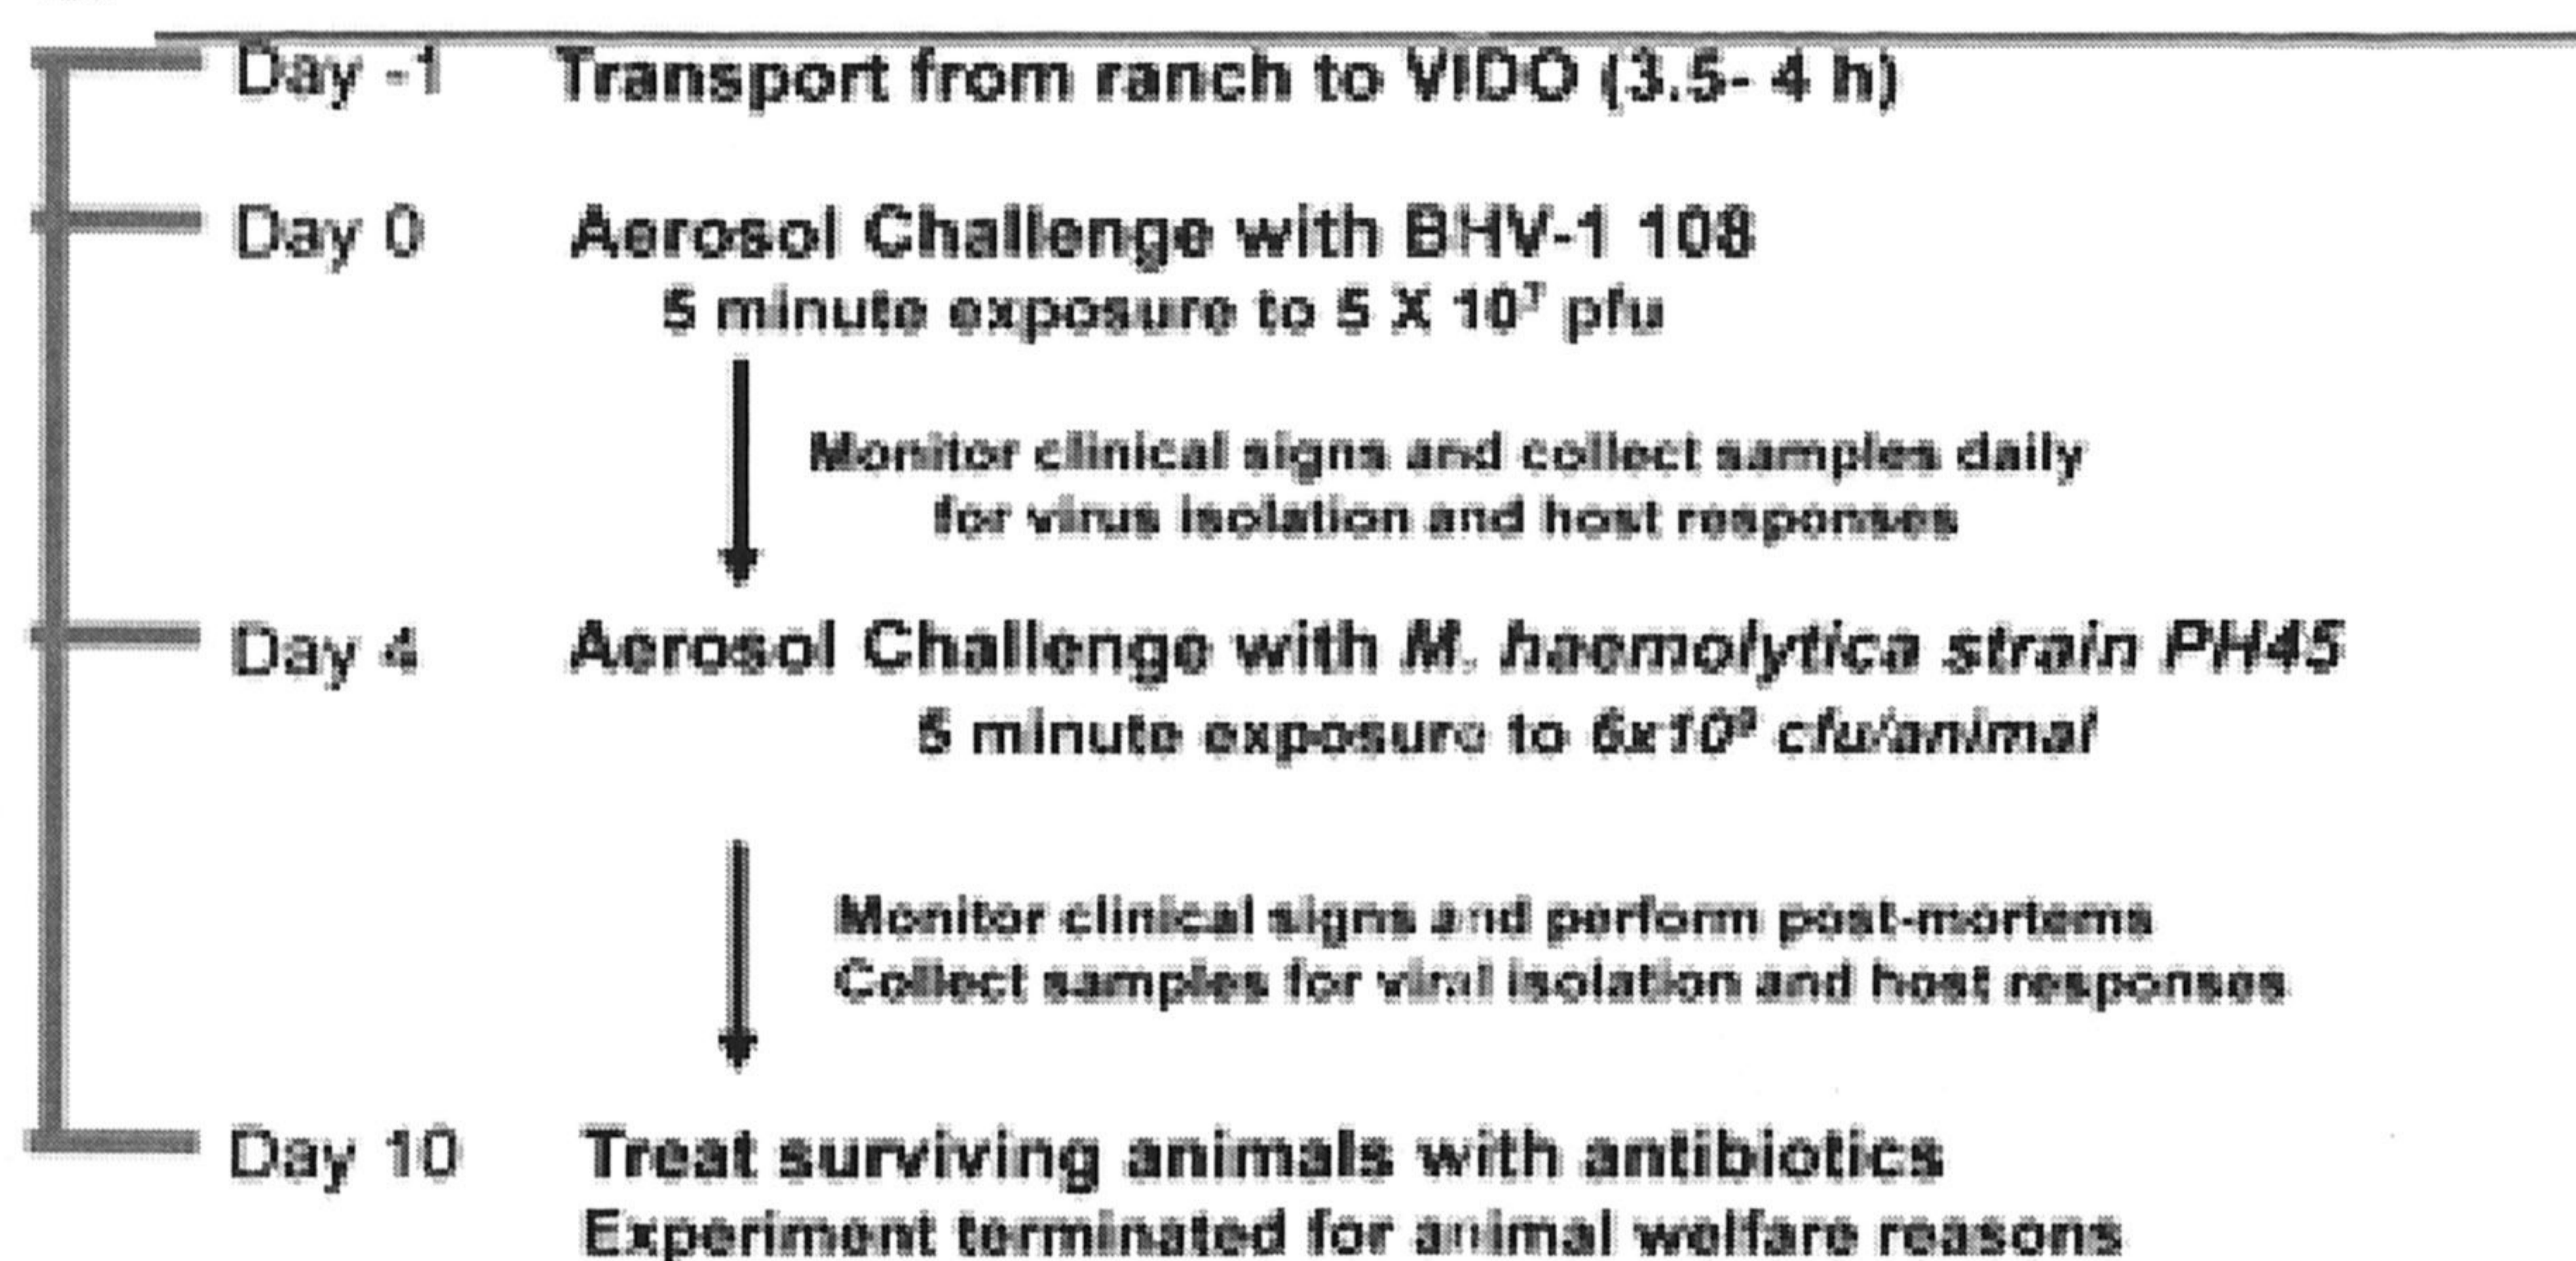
Day -1 Transport from ranch to VIDO (3.5- 4 h)

Day 0 Aerosol Challenge with BHV-1 108

5 minute exposure to 5 X $10^7$ pfu

Monitor clinical signs and collect samples daily for virus isolation and host responses

Day 4 Aerosol Challenge with *M. haemolytica strain PH45*

5 minute exposure to *6x$10^9$ cfu/animal*

Monitor clinical signs and perform post-mortems
Collect samples for viral isolation and host responses

Day 10 Treat surviving animals with antibiotics
Experiment terminated for animal welfare reasons